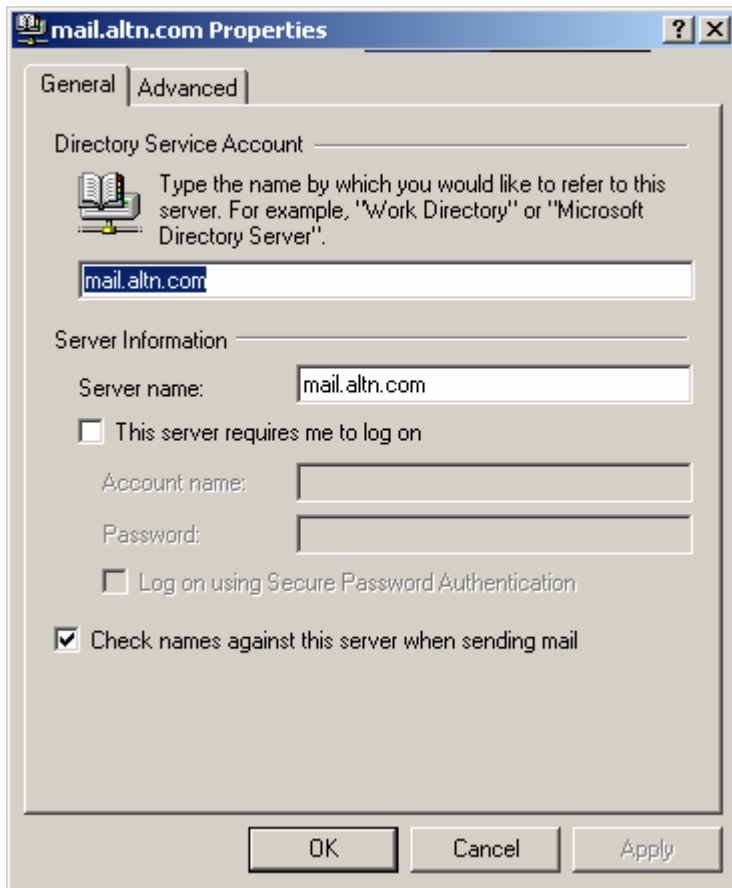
mail.altn.com Properties

?

General

Advanced

Directory Service Account

Type the name by which you would like to refer to this server. For example, "Work Directory" or "Microsoft Directory Server".

mail.altn.com

Server Information

Server name: mail.altn.com

This server requires me to log on

Account name:

Password:

Log on using Secure Password Authentication

Check names against this server when sending mail

OK

Cancel

Apply